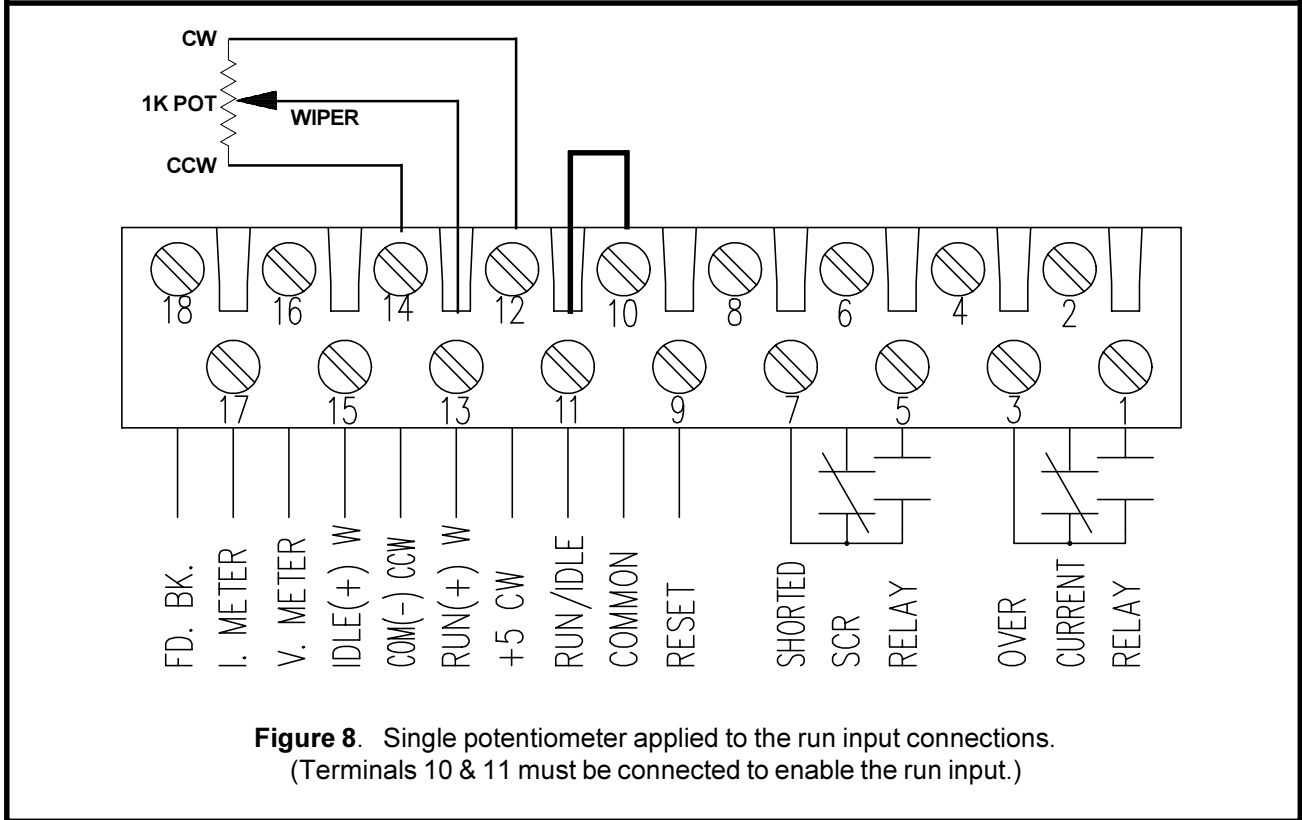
CW
1K POT
WIPER
CCW

18 16 14 12 10 8 6 4 2
17 15 13 11 9 7 5 3 1

FD. BK.
I. METER
V. METER
IDLE(+) W
COM(-) CCW
RUN(+) W
+5 CW
RUN/IDLE
COMMON
RESET
SHORTED
SCR
RELAY
OVER
CURRENT
RELAY

**Figure 8**. Single potentiometer applied to the run input connections. (Terminals 10 & 11 must be connected to enable the run input.)